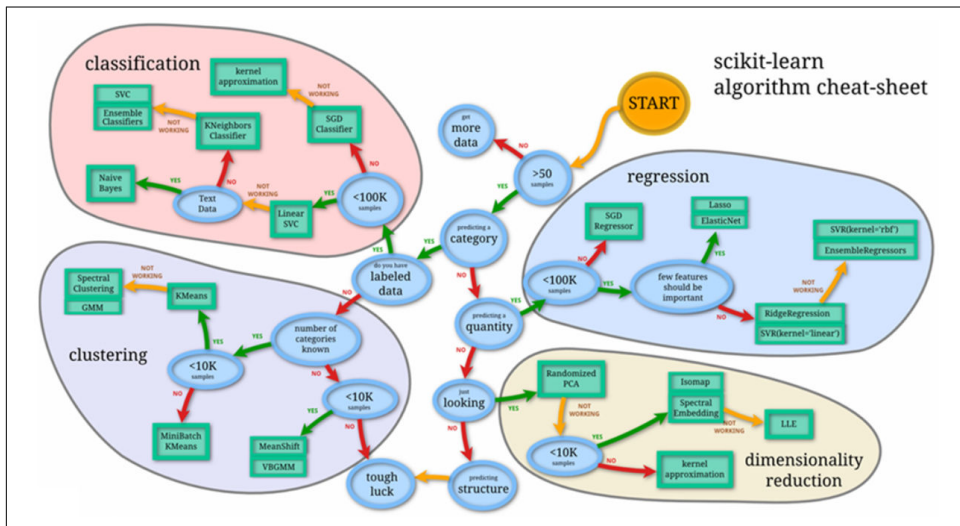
scikit-learn
algorithm cheat-sheet

START

classification

kernel approximation

NOT WORKING

SVC

Ensemble Classifiers

NOT WORKING

KNeighbors Classifier

SGD Classifier

NO

Naive Bayes

YES

Text Data

NO

NOT WORKING

YES

<100K samples

Linear SVC

get more data

NO

>50 samples

YES

predicting a category

YES

YES

do you have labeled data

NO

NO

predicting a quantity

regression

SGD Regressor

NO

<100K samples

YES

Lasso

ElasticNet

YES

few features should be important

NO

RidgeRegression

SVR(kernel='linear')

NOT WORKING

SVR(kernel='rbf')

EnsembleRegressors

clustering

Spectral Clustering

GMM

NOT WORKING

KMeans

YES

YES

<10K samples

number of categories known

NO

NO

<10K samples

YES

MiniBatch KMeans

MeanShift

VBGMM

NO

tough luck

NO

just looking

YES

NO

predicting structure

Randomized PCA

NOT WORKING

<10K samples

YES

Isomap

Spectral Embedding

NOT WORKING

LLE

NO

kernel approximation

dimensionality reduction